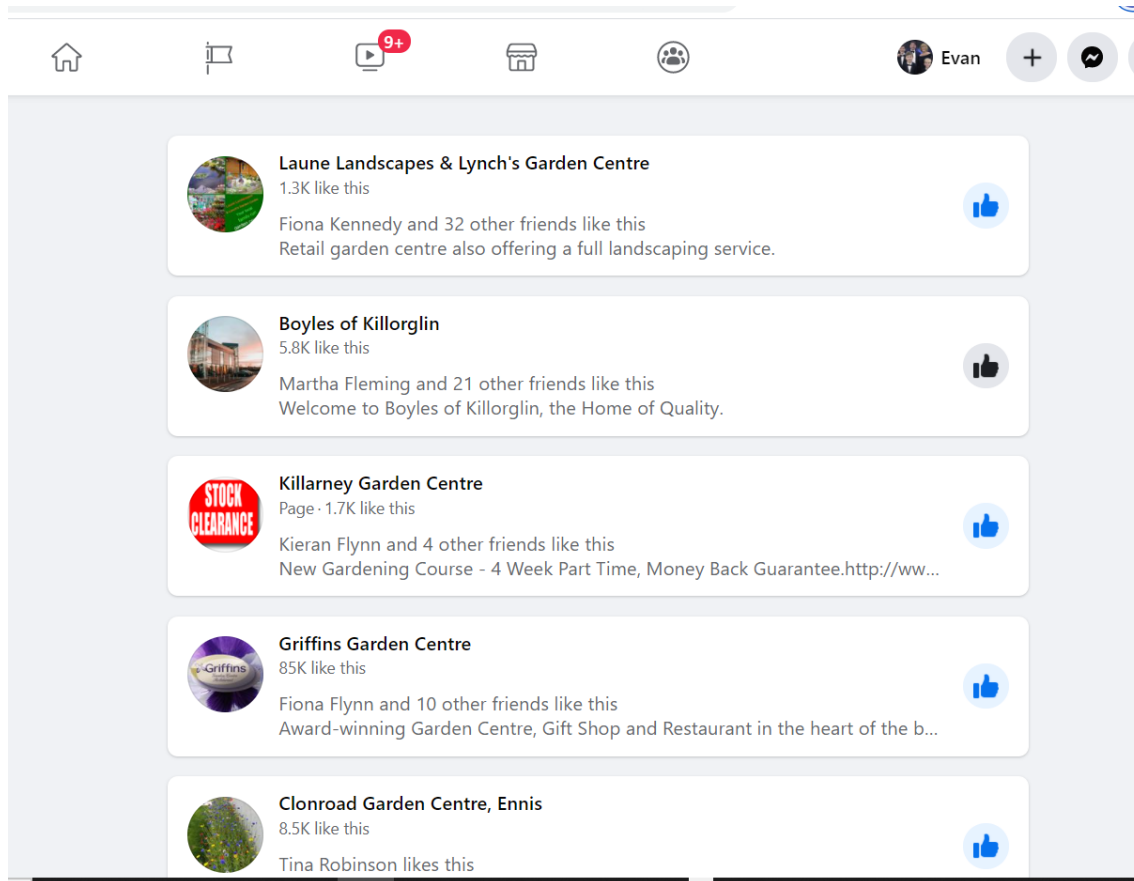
9+

Evan

Laune Landscapes & Lynch's Garden Centre
1.3K like this
Fiona Kennedy and 32 other friends like this
Retail garden centre also offering a full landscaping service.

Boyles of Killorglin
5.8K like this
Martha Fleming and 21 other friends like this
Welcome to Boyles of Killorglin, the Home of Quality.

STOCK CLEARANCE
Killarney Garden Centre
Page · 1.7K like this
Kieran Flynn and 4 other friends like this
New Gardening Course - 4 Week Part Time, Money Back Guarantee.http://ww...

Griffins
Griffins Garden Centre
85K like this
Fiona Flynn and 10 other friends like this
Award-winning Garden Centre, Gift Shop and Restaurant in the heart of the b...

Clonroad Garden Centre, Ennis
8.5K like this
Tina Robinson likes this